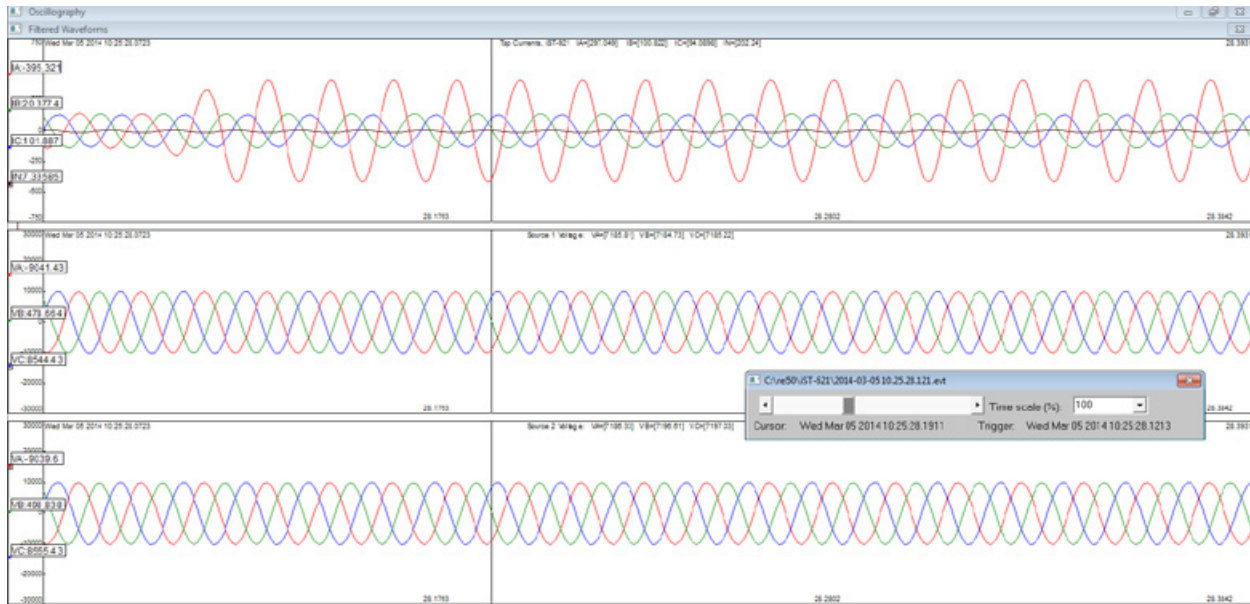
Oscillography
Filtered Waveforms

750 Wed Mar 05 2014 10:25:28.0723
Tap Currents, iST-521 IA=[297.049] IB=[100.822] IC=[94.5696] IN=[202.24]
28.3931
IA:-395.321
IB:20.177.4
IC:101.887
IN:7.33585
-250
-500
-750
28.1763
28.2802
28.3842

30000 Wed Mar 05 2014 10:25:28.0723
Source 1 Voltage: VA=[7185.81] VB=[7184.73] VC=[7185.22]
28.3931
VA:-9041.43
10000
VB:471.66.4
VC:8544.4.3
-20000
-30000
28.1763
28.3842

30000 Wed Mar 05 2014 10:25:28.0723
Source 2 Voltage: VA=[7186.33] VB=[7196.61] VC=[7197.33]
28.3931
VA:-9039.6
10000
VB:496.838
VC:8555.4.3
-20000
-30000
28.1763
28.2802
28.3842

C:\re50\iST-521\2014-03-05 10.25.28.121.evt
Time scale (%): 100
Cursor: Wed Mar 05 2014 10:25:28.1911
Trigger: Wed Mar 05 2014 10:25:28.1213